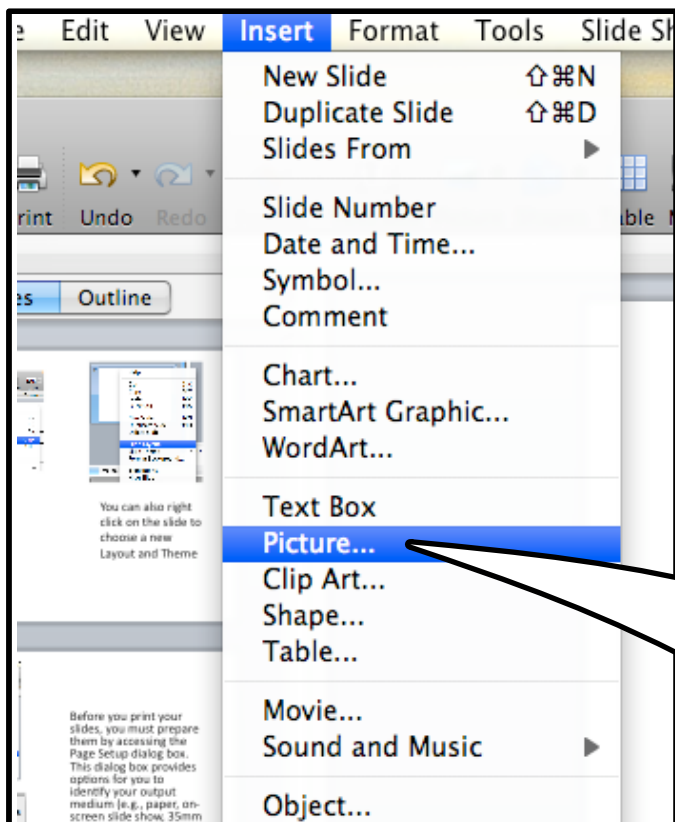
e Edit View Insert Format Tools Slide Sh

rint Undo Redo

es Outline

New Slide ⇧⌘N
Duplicate Slide ⇧⌘D
Slides From ▶

Slide Number
Date and Time...
Symbol...
Comment

Chart...
SmartArt Graphic...
WordArt...

Text Box
Picture...
Clip Art...
Shape...
Table...

Movie...
Sound and Music ▶

Object...

able

You can also right click on the slide to choose a new Layout and Theme

Before you print your slides, you must prepare them by accessing the Page Setup dialog box. This dialog box provides options for you to identify your output medium (e.g., paper, on-screen slide show, 35mm